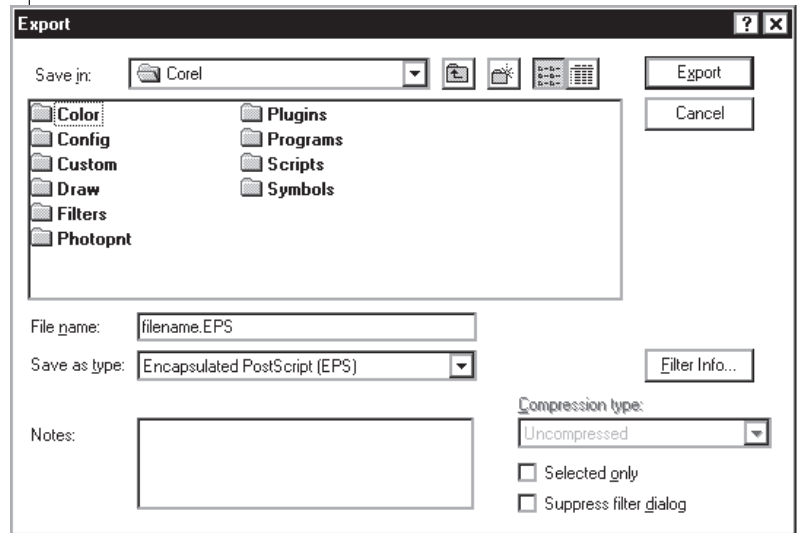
Export

?

Save in: Corel

Export

Cancel

Color
Config
Custom
Draw
Filters
Photopnt

Plugins
Programs
Scripts
Symbols

File name: filename.EPS

Save as type: Encapsulated PostScript (EPS)

Filter Info...

Compression type:

Uncompressed

Notes:

Selected only

Suppress filter dialog